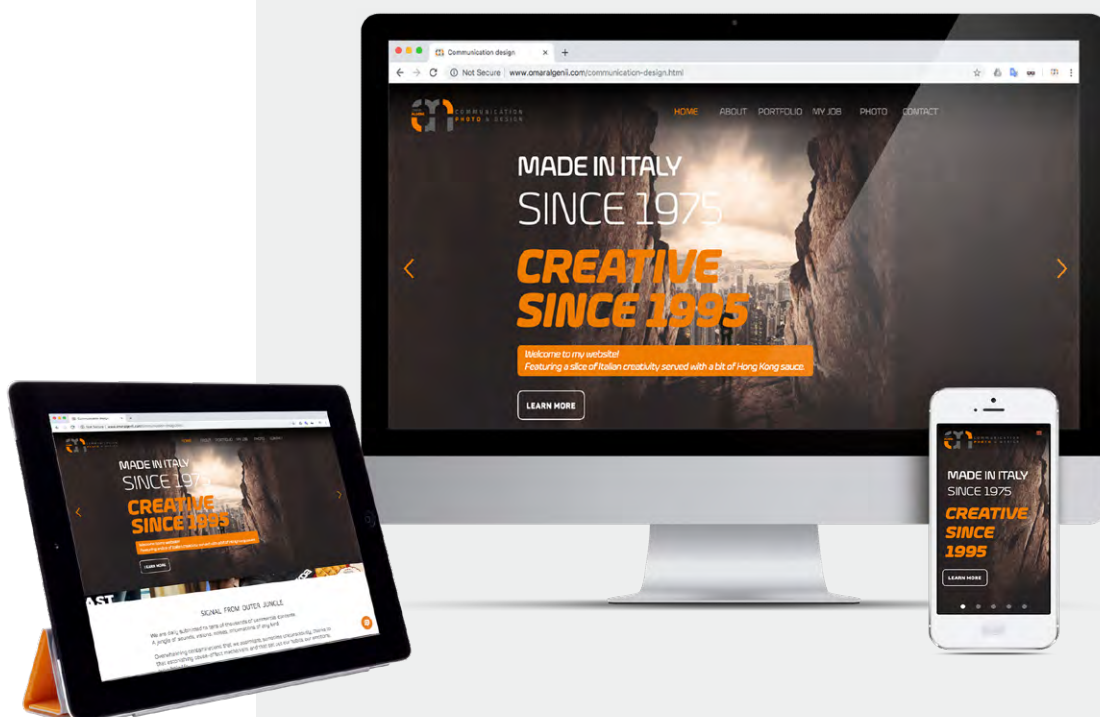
Communication design

Not Secure | www.omaralgenii.com/communication-design.html

COMMUNICATION PHOTO & DESIGN

HOME ABOUT PORTFOLIO MY JOB PHOTO CONTACT

MADE IN ITALY
SINCE 1975
CREATIVE SINCE 1995

Welcome to my website!
Featuring a slice of Italian creativity served with a bit of Hong Kong sauce.

LEARN MORE

MADE IN ITALY
SINCE 1975
CREATIVE SINCE 1995

LEARN MORE

SIGNAL FROM OUTER JUNGLE

We are daily submitted to tens of thousands of commercial stimulus. A jungle of sounds, visuals, noises, ornamentation of any kind.

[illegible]

MADE IN ITALY
SINCE 1975
CREATIVE SINCE 1995

LEARN MORE